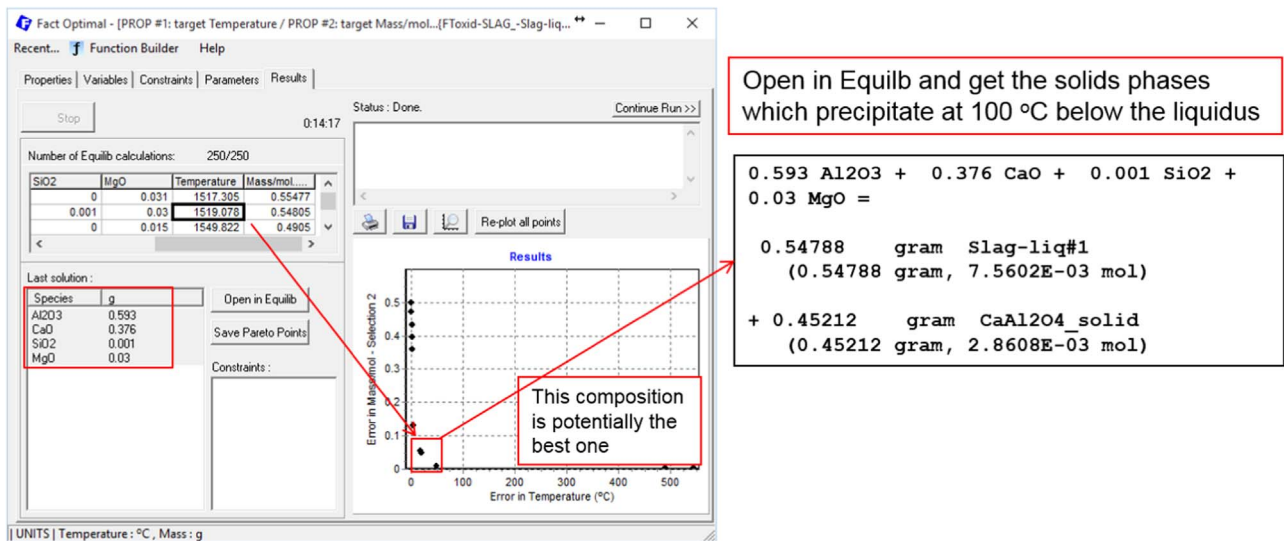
Fact Optimal - [PROP #1: target Temperature / PROP #2: target Mass/mol...[FToxid-SLAG_-Slag-liq...

Recent... Function Builder Help

Properties | Variables | Constraints | Parameters | Results

Stop

0:14:17

Status : Done.

Continue Run >>

Number of Equilib calculations: 250/250

| SiO2 | MgO | Temperature | Mass/mol..... |
|---|---|---|---|
| 0 | 0.031 | 1517.305 | 0.55477 |
| 0.001 | 0.03 | 1519.078 | 0.54805 |
| 0 | 0.015 | 1549.822 | 0.4905 |

Re-plot all points

Last solution :

| Species | g |
|---|---|
| Al2O3 | 0.593 |
| CaO | 0.376 |
| SiO2 | 0.001 |
| MgO | 0.03 |

Open in Equilib

Save Pareto Points

Constraints :

Results

Error in Mass/mol - Selection 2

0.5
0.4
0.3
0.2
0.1
0

0 100 200 300 400 500

Error in Temperature (°C)

This composition is potentially the best one

| UNITS | Temperature : °C , Mass : g

Open in Equilb and get the solids phases which precipitate at 100 °C below the liquidus

0.593 Al2O3 + 0.376 CaO + 0.001 SiO2 + 0.03 MgO =

0.54788 gram Slag-liq#1
(0.54788 gram, 7.5602E-03 mol)

+ 0.45212 gram CaAl2O4_solid
(0.45212 gram, 2.8608E-03 mol)